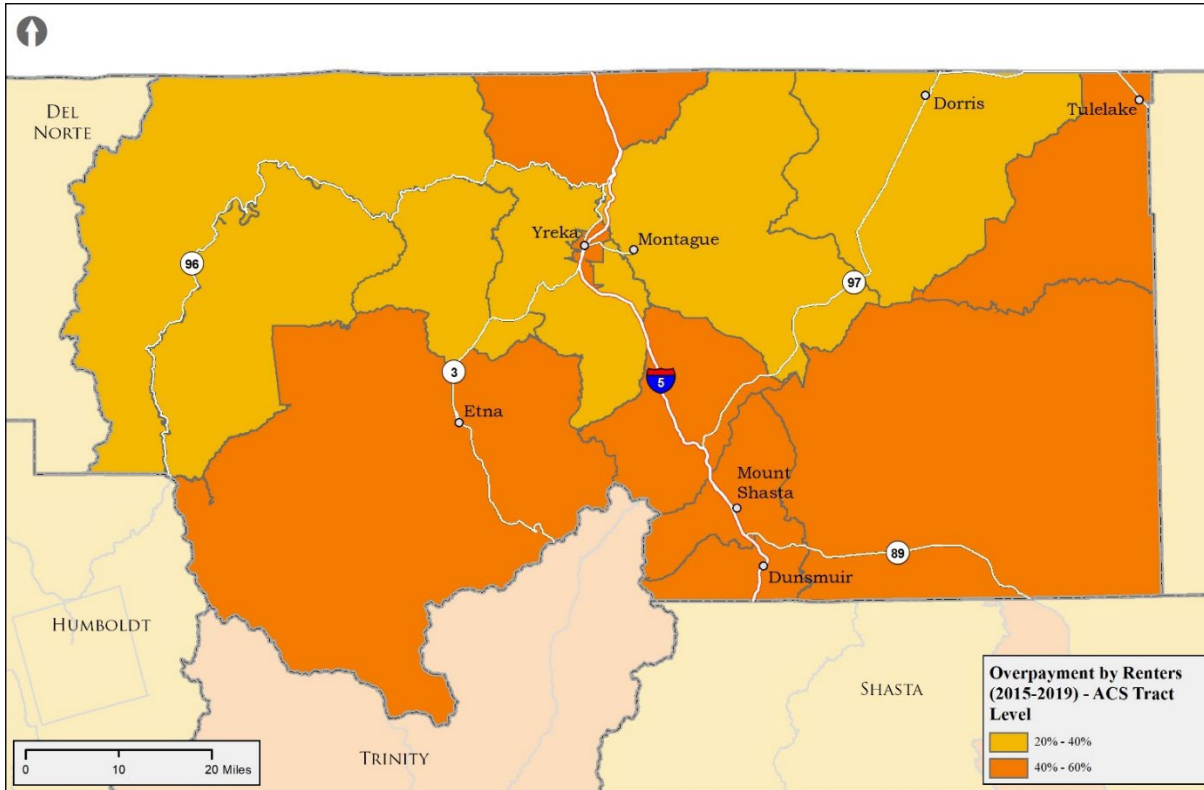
Del Norte

Dorris

Tulelake

Yreka

Montague

96

97

3

5

Etna

Mount Shasta

89

Dunsmuir

Humboldt

Shasta

Trinity

0 10 20 Miles

Overpayment by Renters (2015-2019) - ACS Tract Level

20% - 40%

40% - 60%